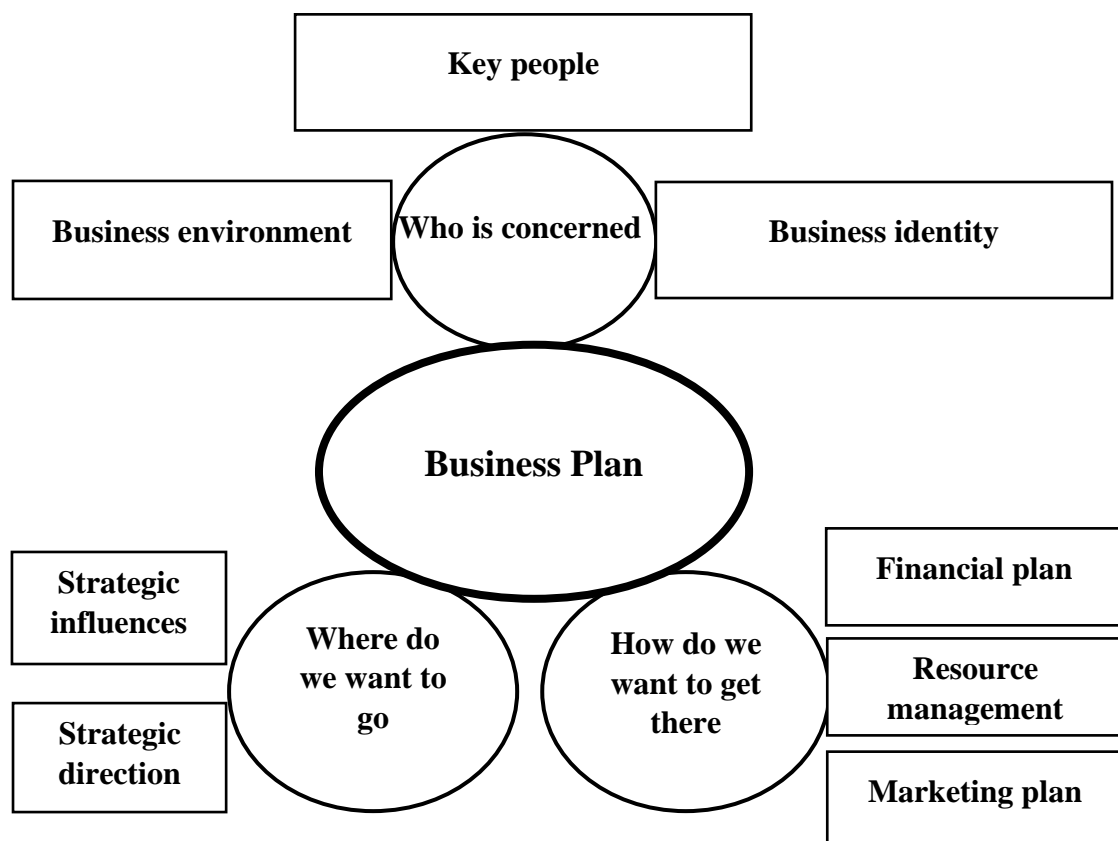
Key people

Business environment

Who is concerned

Business identity

Business Plan

Strategic influences

Strategic direction

Where do we want to go

How do we want to get there

Financial plan

Resource management

Marketing plan